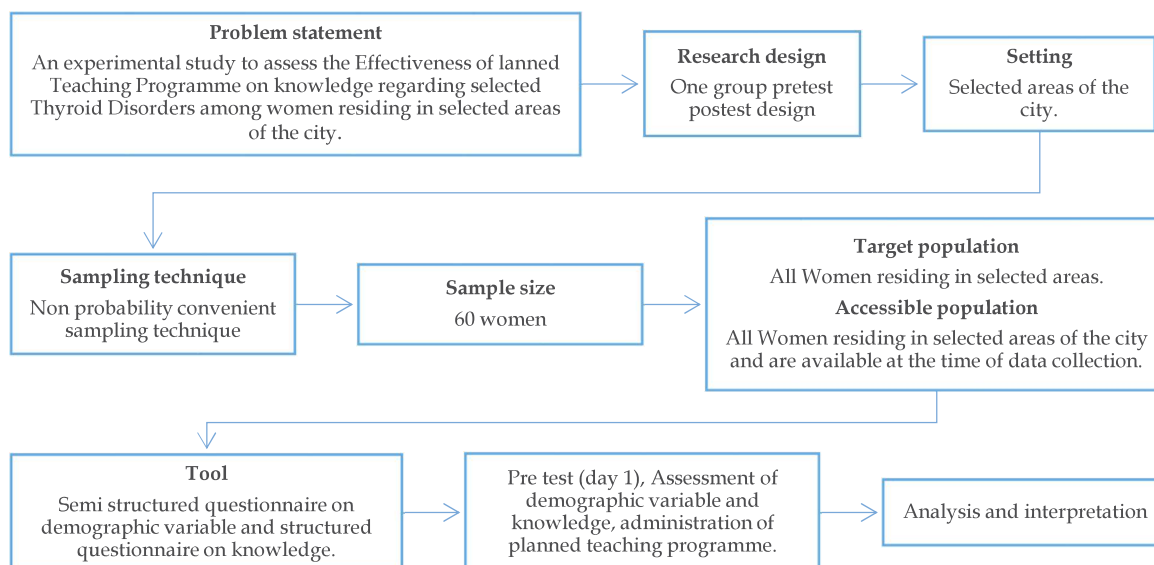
Problem statement
An experimental study to assess the Effectiveness of lanned Teaching Programme on knowledge regarding selected Thyroid Disorders among women residing in selected areas of the city.

Research design
One group pretest postest design

Setting
Selected areas of the city.

Sampling technique
Non probability convenient sampling technique

Sample size
60 women

Target population
All Women residing in selected areas.

Accessible population
All Women residing in selected areas of the city and are available at the time of data collection.

Tool
Semi structured questionnaire on demographic variable and structured questionnaire on knowledge.

Pre test (day 1), Assessment of demographic variable and knowledge, administration of planned teaching programme.

Analysis and interpretation